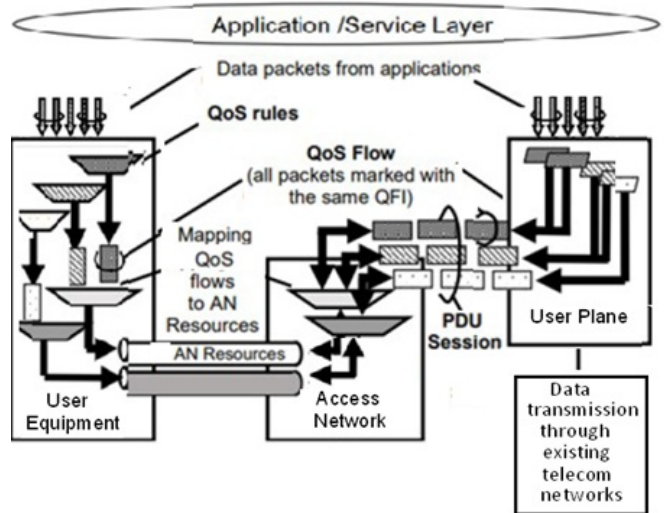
Application /Service Layer

Data packets from applications

QoS rules

QoS Flow
(all packets marked with the same QFI)

Mapping QoS flows to AN Resources

AN Resources

PDU Session

User Plane

User Equipment

Access Network

Data transmission through existing telecom networks